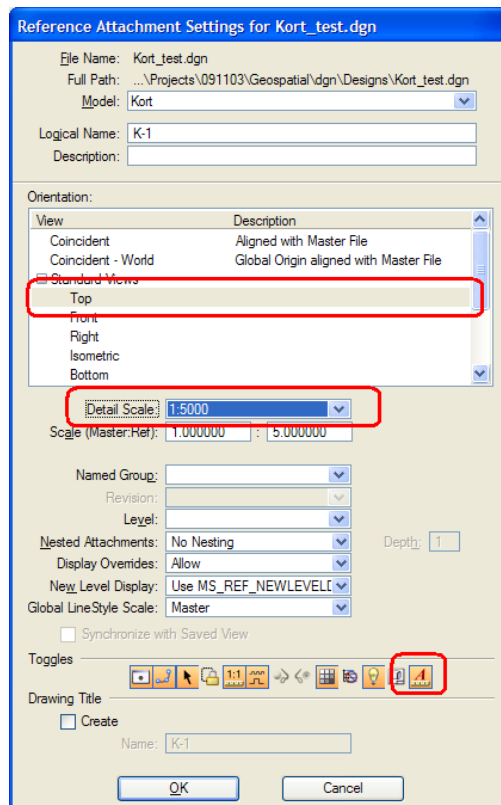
Reference Attachment Settings for Kort_test.dgn

File Name: Kort_test.dgn
Full Path: ...\Projects\091103\Geospatial\dgn\Designs\Kort_test.dgn
Model: Kort

Logical Name: K-1
Description:

Orientation:

| View | Description |
|---|---|
| Coincident | Aligned with Master File |
| Coincident - World | Global Origin aligned with Master File |
| Standard Views | |
| Top | |
| Front | |
| Right | |
| Isometric | |
| Bottom | |

Detail Scale: 1:5000
Scale (Master:Ref): 1.000000 : 5.000000

Named Group:
Revision:
Level:
Nested Attachments: No Nesting
Depth: 1
Display Overrides: Allow
New Level Display: Use MS_REF_NEWLEVELD
Global LineStyle Scale: Master

Synchronize with Saved View

Toggles

1:1

Drawing Title

Create

Name: K-1

OK
Cancel